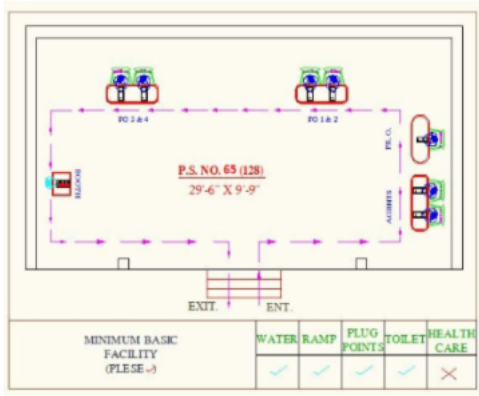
PO 3 & 4

PO 1 & 2

PR. O.

AGENTS

B.BOOTH

P.S. NO. 65 (128)

29'-6" X 9'-9"

EXIT.

ENT.

| MINIMUM BASIC FACILITY (PLESE ✓) | WATER | RAMP | PLUG POINTS | TOILET | HEALTH CARE |
|---|---|---|---|---|---|
| | ✓ | ✓ | ✓ | ✓ | ✗ |